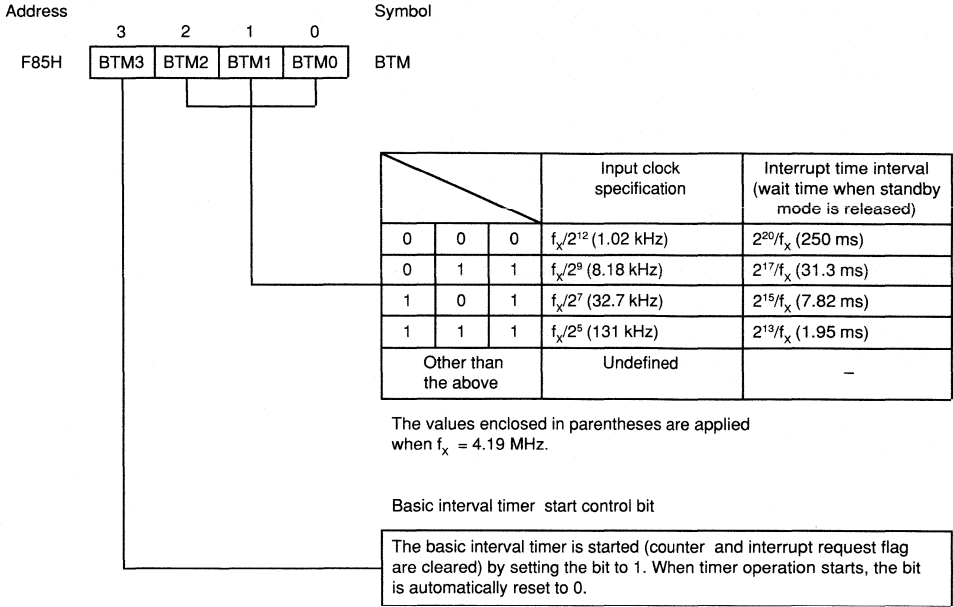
Address

3 2 1 0

F85H

| BTM3 | BTM2 | BTM1 | BTM0 |
|---|---|---|---|

Symbol

BTM

| | | | Input clock specification | Interrupt time interval (wait time when standby mode is released) |
|---|---|---|---|---|
| 0 | 0 | 0 | $f_X/2^{12}$ (1.02 kHz) | $2^{20}/f_X$ (250 ms) |
| 0 | 1 | 1 | $f_X/2^{9}$ (8.18 kHz) | $2^{17}/f_X$ (31.3 ms) |
| 1 | 0 | 1 | $f_X/2^{7}$ (32.7 kHz) | $2^{15}/f_X$ (7.82 ms) |
| 1 | 1 | 1 | $f_X/2^{5}$ (131 kHz) | $2^{13}/f_X$ (1.95 ms) |
| Other than the above | | | Undefined | – |

The values enclosed in parentheses are applied when $f_X$ = 4.19 MHz.

Basic interval timer start control bit

The basic interval timer is started (counter and interrupt request flag are cleared) by setting the bit to 1. When timer operation starts, the bit is automatically reset to 0.